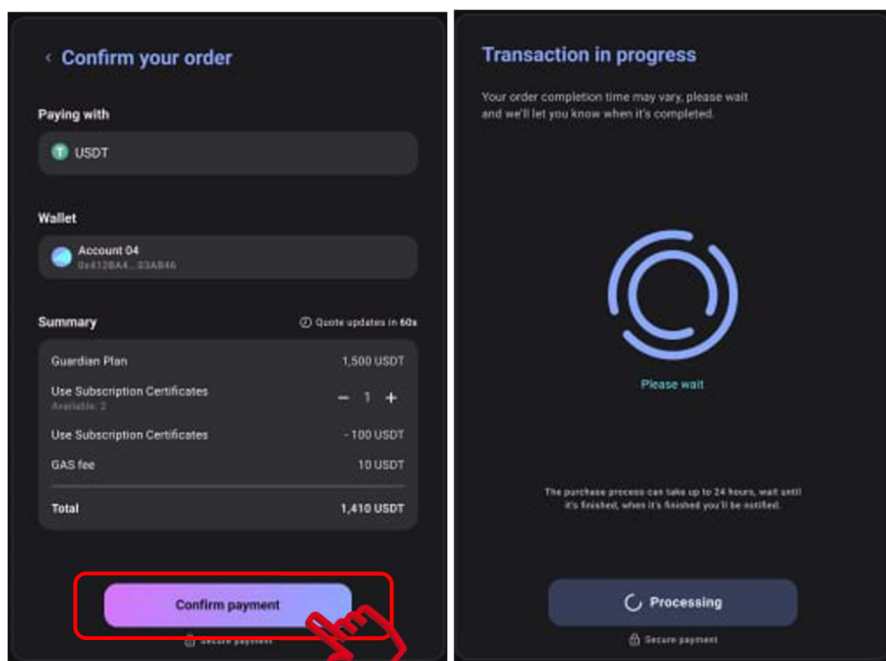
< Confirm your order

Paying with

USDT

Wallet

Account 04
0x412BA4...03AB46

Summary

Quote updates in 60s

| | |
|---|---|
| Guardian Plan | 1,500 USDT |
| Use Subscription Certificates<br>Available: 2 | − 1 + |
| Use Subscription Certificates | - 100 USDT |
| GAS fee | 10 USDT |
| Total | 1,410 USDT |

Confirm payment

Secure payment

Transaction in progress

Your order completion time may vary, please wait and we'll let you know when it's completed.

Please wait

The purchase process can take up to 24 hours, wait until it's finished, when it's finished you'll be notified.

Processing

Secure payment